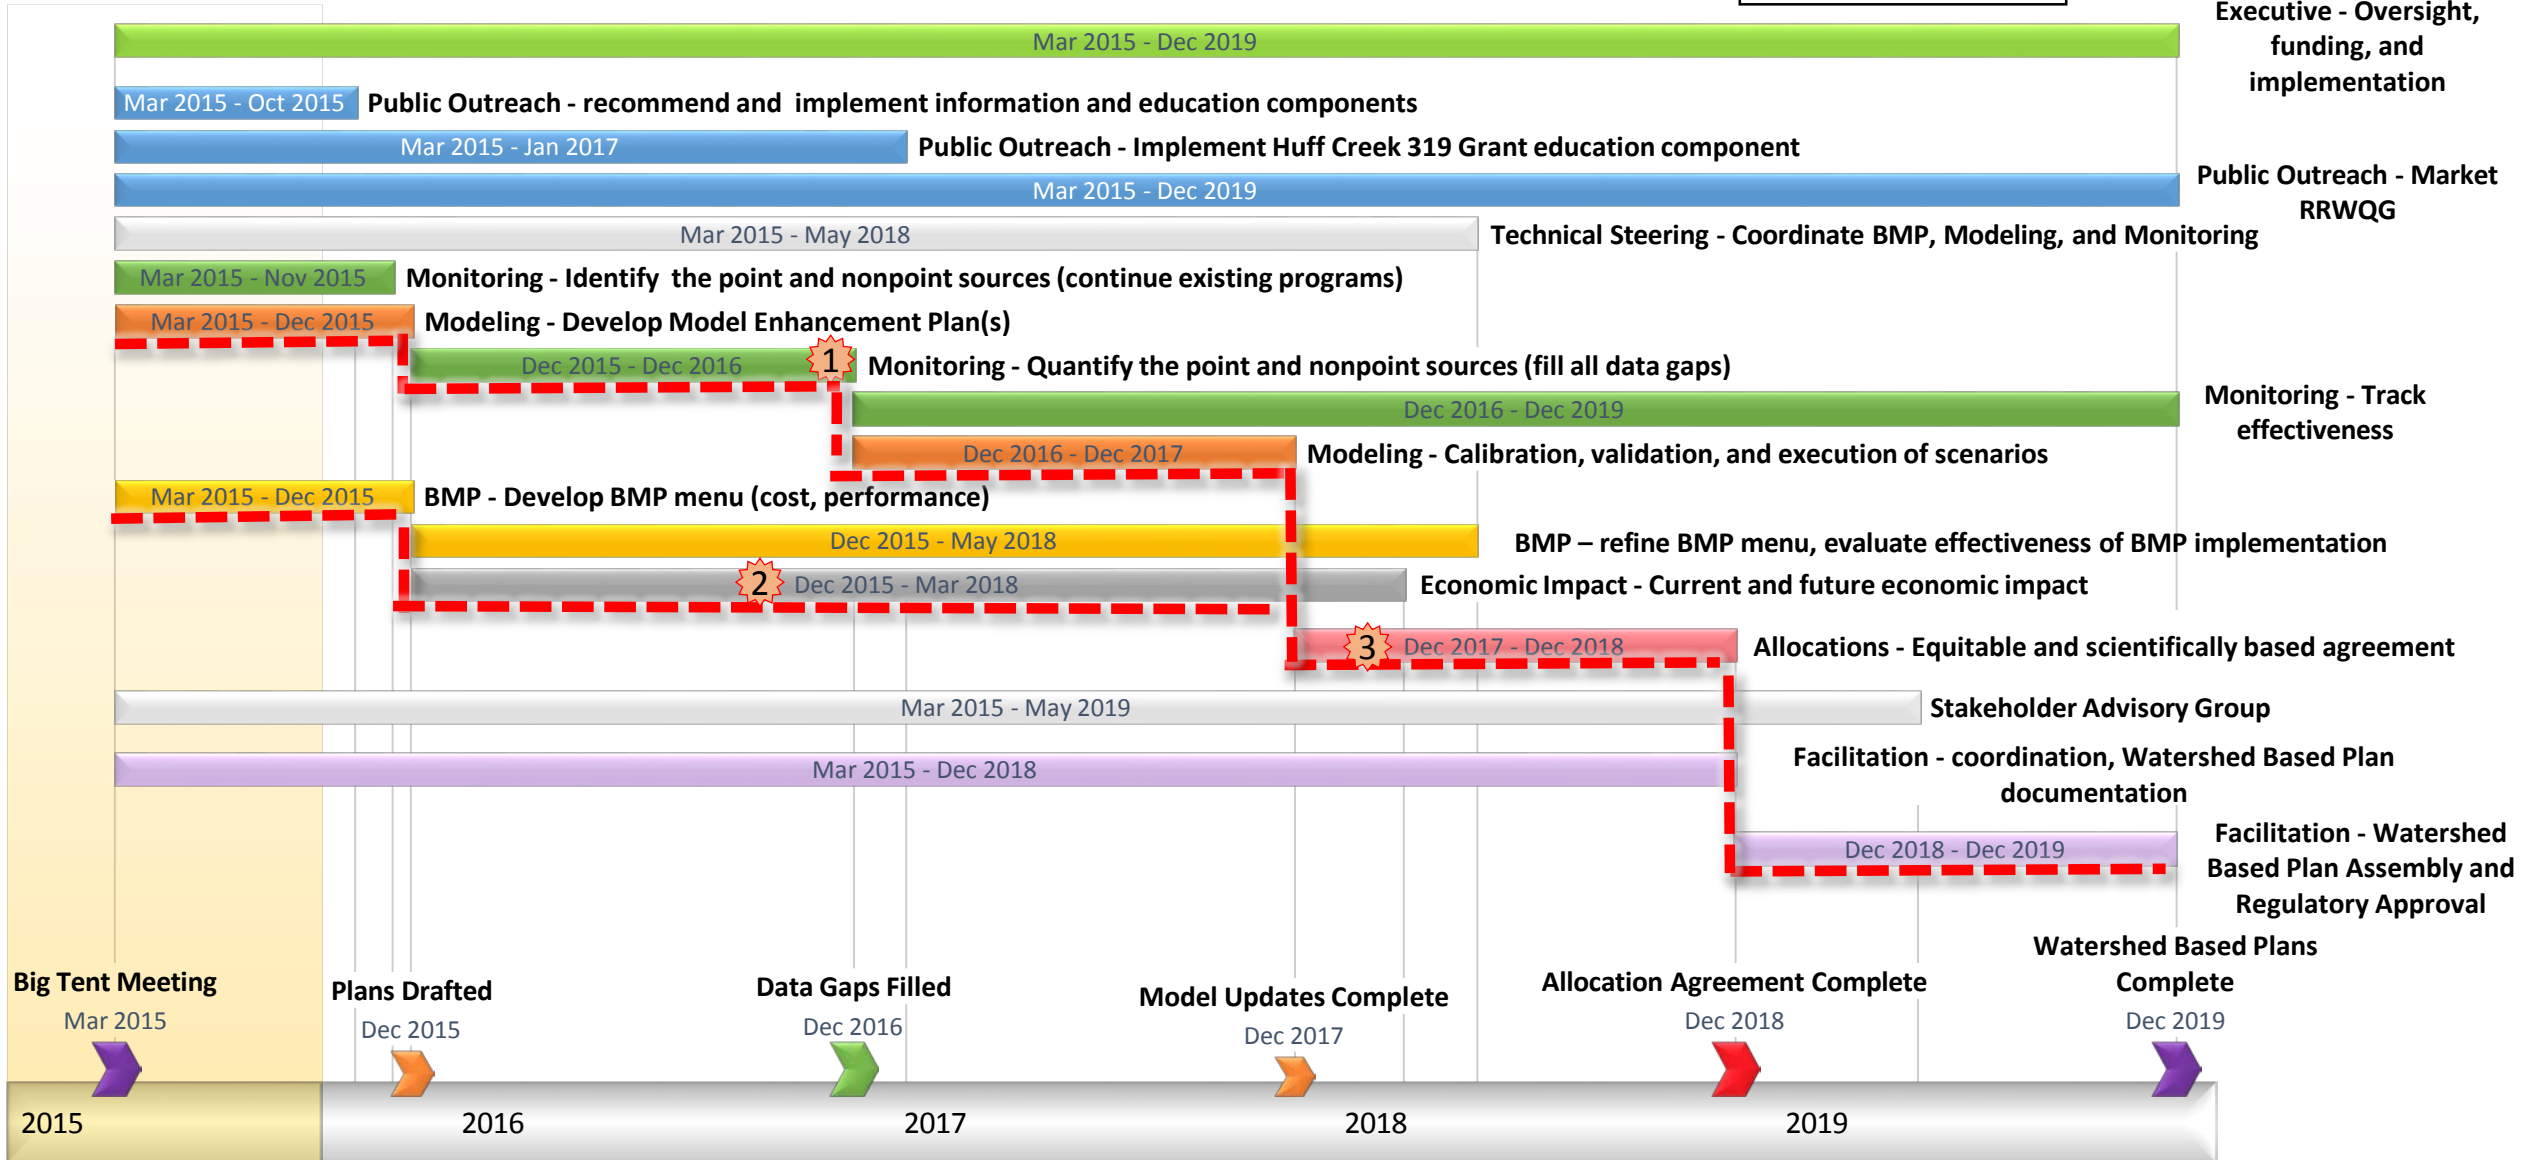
Mar 2015 - Dec 2019
Executive - Oversight, funding, and implementation

Mar 2015 - Oct 2015 Public Outreach - recommend and implement information and education components

Mar 2015 - Jan 2017 Public Outreach - Implement Huff Creek 319 Grant education component

Mar 2015 - Dec 2019 Public Outreach - Market RRWQG

Mar 2015 - May 2018 Technical Steering - Coordinate BMP, Modeling, and Monitoring

Mar 2015 - Nov 2015 Monitoring - Identify the point and nonpoint sources (continue existing programs)

Mar 2015 - Dec 2015 Modeling - Develop Model Enhancement Plan(s)

Dec 2015 - Dec 2016 1 Monitoring - Quantify the point and nonpoint sources (fill all data gaps)

Dec 2016 - Dec 2019 Monitoring - Track effectiveness

Dec 2016 - Dec 2017 Modeling - Calibration, validation, and execution of scenarios

Mar 2015 - Dec 2015 BMP - Develop BMP menu (cost, performance)

Dec 2015 - May 2018 BMP – refine BMP menu, evaluate effectiveness of BMP implementation

2 Dec 2015 - Mar 2018 Economic Impact - Current and future economic impact

3 Dec 2017 - Dec 2018 Allocations - Equitable and scientifically based agreement

Mar 2015 - May 2019 Stakeholder Advisory Group

Mar 2015 - Dec 2018 Facilitation - coordination, Watershed Based Plan documentation

Dec 2018 - Dec 2019 Facilitation - Watershed Based Plan Assembly and Regulatory Approval

Big Tent Meeting Mar 2015
Plans Drafted Dec 2015
Data Gaps Filled Dec 2016
Model Updates Complete Dec 2017
Allocation Agreement Complete Dec 2018
Watershed Based Plans Complete Dec 2019

2015 2016 2017 2018 2019